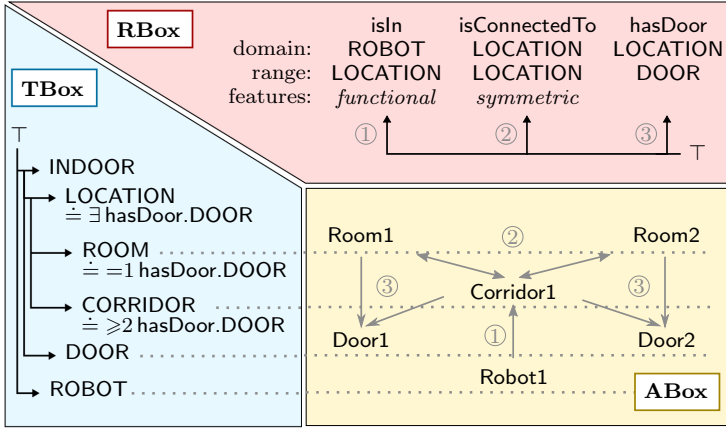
RBox

| | isIn | isConnectedTo | hasDoor |
|---|---|---|---|
| domain: | ROBOT | LOCATION | LOCATION |
| range: | LOCATION | LOCATION | DOOR |
| features: | *functional* | *symmetric* | |

① ② ③ $\top$

TBox

$\top$

INDOOR

LOCATION
$\doteq \exists$ hasDoor.DOOR

ROOM
$\doteq =1$ hasDoor.DOOR

CORRIDOR
$\doteq \geqslant 2$ hasDoor.DOOR

DOOR

ROBOT

Room1 ② Room2

③ Corridor1 ③

Door1 ① Door2

Robot1

ABox